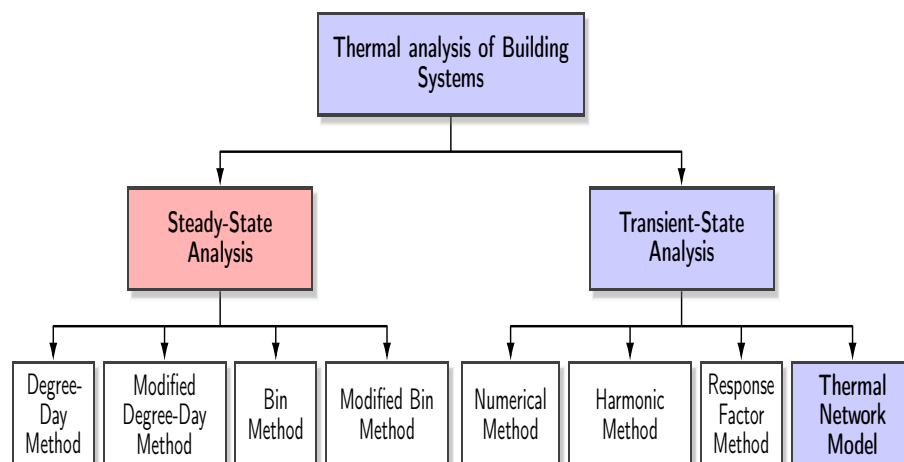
Thermal analysis of Building Systems

Steady-State Analysis

Transient-State Analysis

Degree-Day Method

Modified Degree-Day Method

Bin Method

Modified Bin Method

Numerical Method

Harmonic Method

Response Factor Method

Thermal Network Model